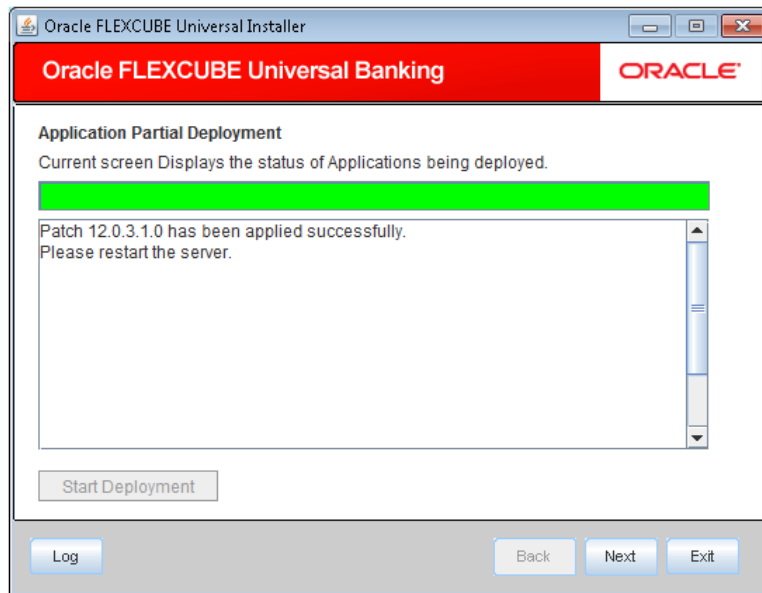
Oracle FLEXCUBE Universal Installer

Oracle FLEXCUBE Universal Banking

ORACLE

Application Partial Deployment

Current screen Displays the status of Applications being deployed.

Patch 12.0.3.1.0 has been applied successfully.
Please restart the server.

Start Deployment

Log

Back

Next

Exit